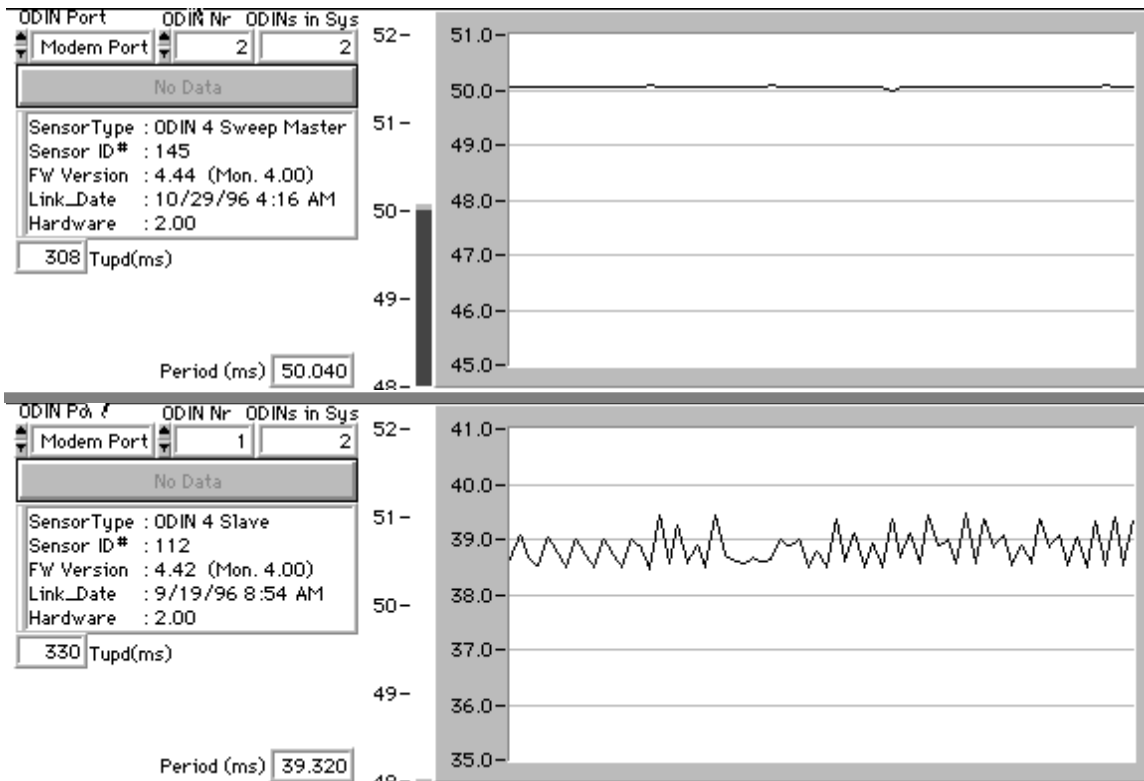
ODIN Port ODIN Nr ODINs in Sys
Modem Port 2 2
No Data
SensorType : ODIN 4 Sweep Master
Sensor ID# : 145
FW Version : 4.44 (Mon. 4.00)
Link_Date : 10/29/96 4:16 AM
Hardware : 2.00
308 Tupd(ms)
Period (ms) 50.040

52–
51–
50–
49–
48–

51.0–
50.0–
49.0–
48.0–
47.0–
46.0–
45.0–

ODIN Po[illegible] ODIN Nr ODINs in Sys
Modem Port 1 2
No Data
SensorType : ODIN 4 Slave
Sensor ID# : 112
FW Version : 4.42 (Mon. 4.00)
Link_Date : 9/19/96 8:54 AM
Hardware : 2.00
330 Tupd(ms)
Period (ms) 39.320

52–
51–
50–
49–
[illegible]

41.0–
40.0–
39.0–
38.0–
37.0–
36.0–
35.0–